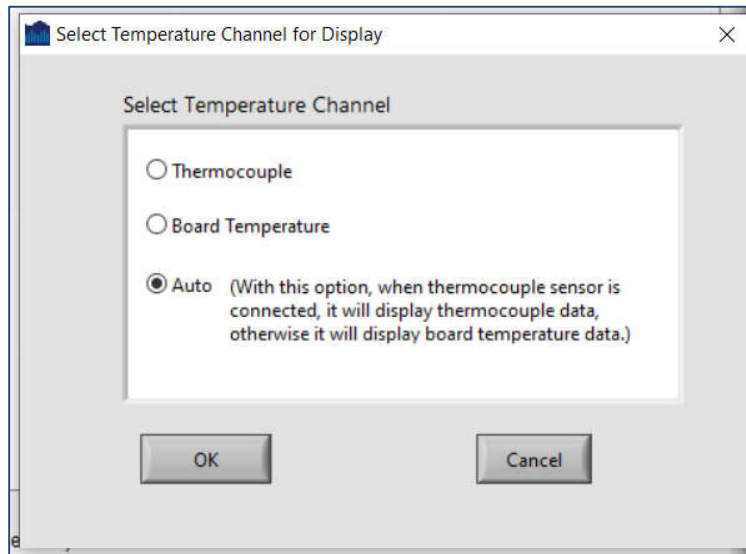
Select Temperature Channel for Display

×

Select Temperature Channel

Thermocouple

Board Temperature

Auto (With this option, when thermocouple sensor is connected, it will display thermocouple data, otherwise it will display board temperature data.)

OK

Cancel